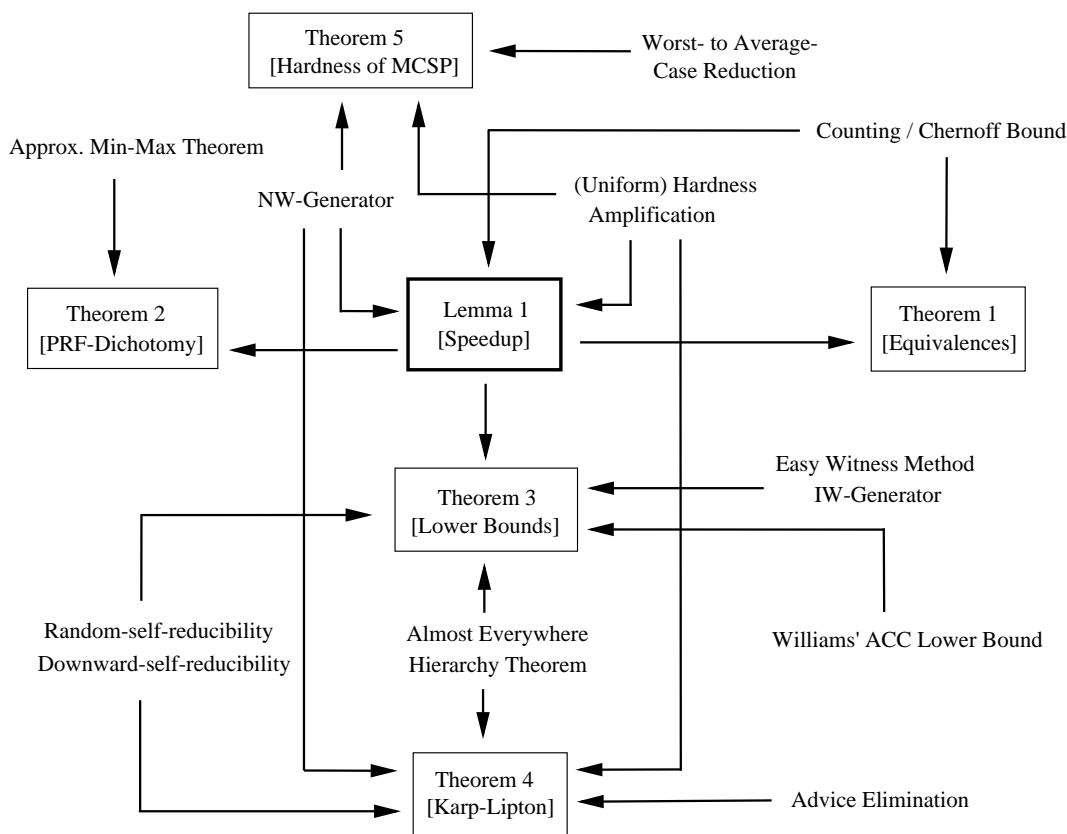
Theorem 5
[Hardness of MCSP]

Worst- to Average-Case Reduction

Approx. Min-Max Theorem

Counting / Chernoff Bound

NW-Generator

(Uniform) Hardness Amplification

Theorem 2
[PRF-Dichotomy]

Lemma 1
[Speedup]

Theorem 1
[Equivalences]

Easy Witness Method
IW-Generator

Theorem 3
[Lower Bounds]

Random-self-reducibility
Downward-self-reducibility

Almost Everywhere
Hierarchy Theorem

Williams' ACC Lower Bound

Theorem 4
[Karp-Lipton]

Advice Elimination